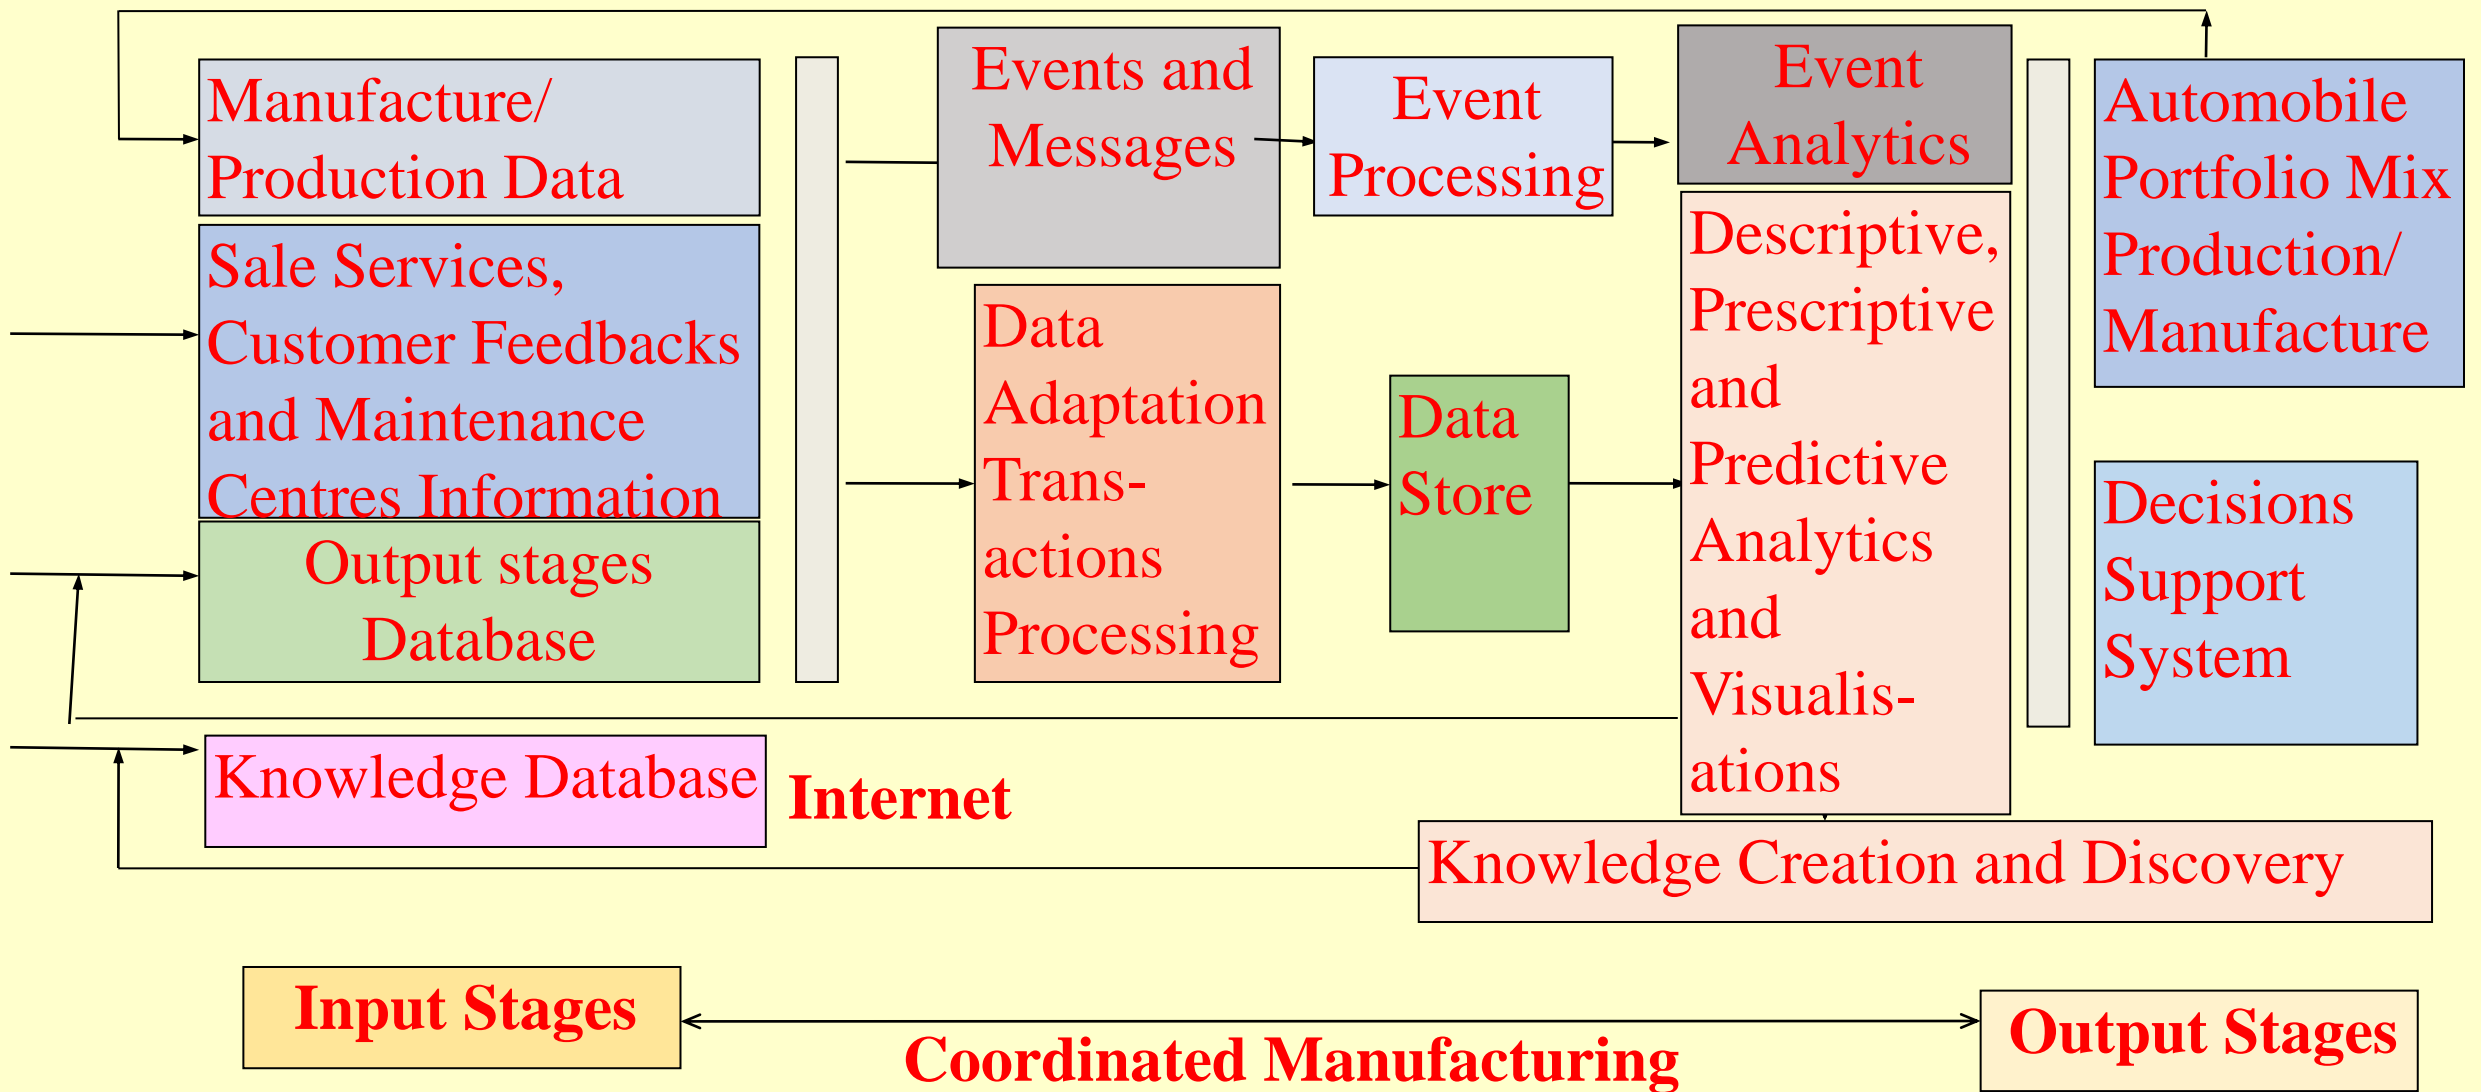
Manufacture/ Production Data

Sale Services, Customer Feedbacks and Maintenance Centres Information

Output stages Database

Knowledge Database

Internet

Events and Messages

Data Adaptation Transactions Processing

Event Processing

Data Store

Event Analytics

Descriptive, Prescriptive and Predictive Analytics and Visualisations

Automobile Portfolio Mix Production/ Manufacture

Decisions Support System

Knowledge Creation and Discovery

Input Stages

Coordinated Manufacturing

Output Stages